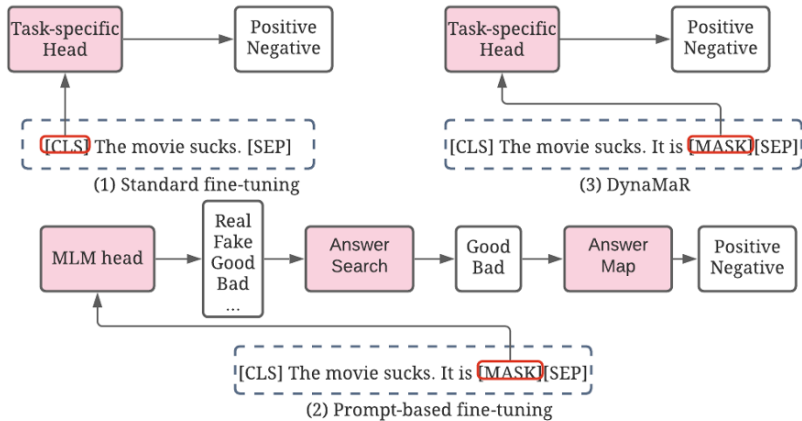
Task-specific Head

Positive Negative

[CLS] The movie sucks. [SEP]

(1) Standard fine-tuning

Task-specific Head

Positive Negative

[CLS] The movie sucks. It is [MASK][SEP]

(3) DynaMaR

MLM head

Real Fake Good Bad ...

Answer Search

Good Bad

Answer Map

Positive Negative

[CLS] The movie sucks. It is [MASK][SEP]

(2) Prompt-based fine-tuning